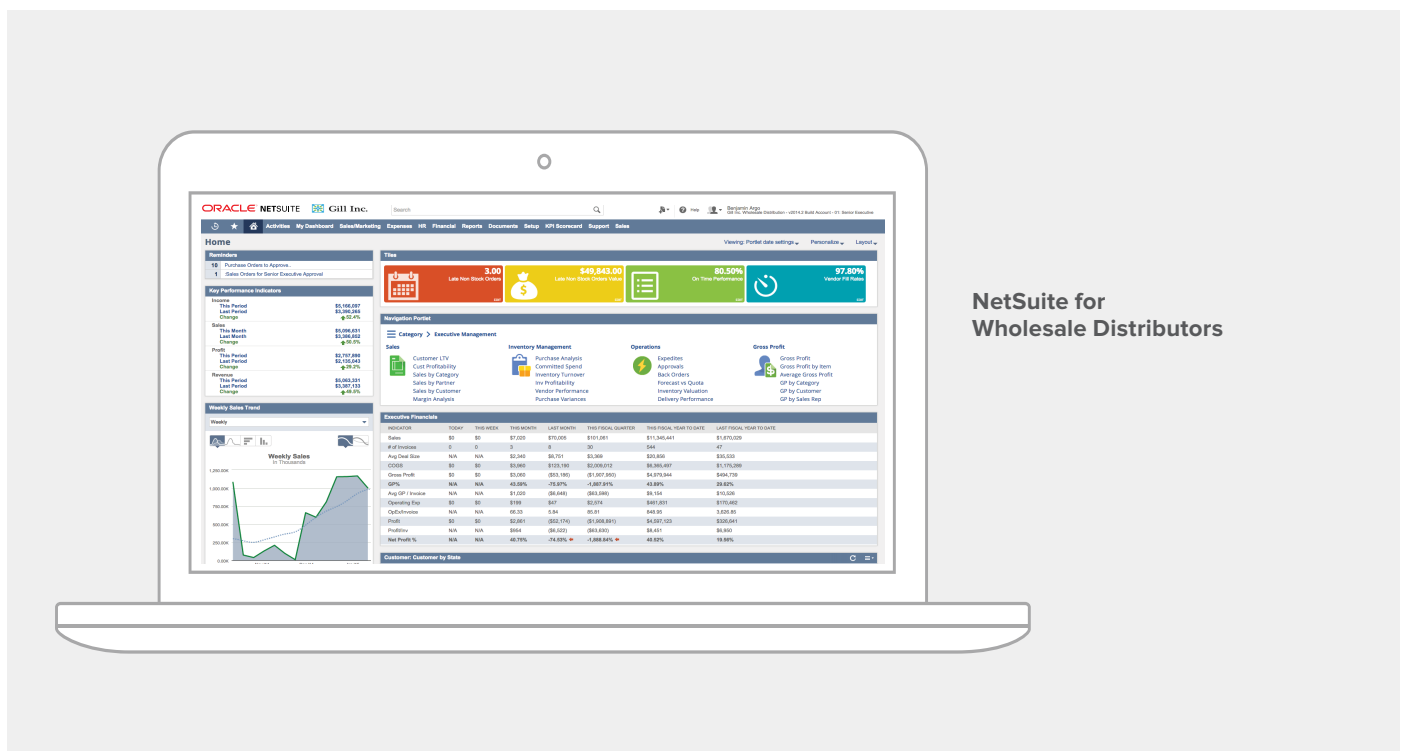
ORACLE NETSUITE Gill Inc.

Search

Help Benjamin Argo
Gill Inc. Wholesale Distribution - v2014.2 Build Account - 01. Senior Executive

Activities My Dashboard Sales/Marketing Expenses HR Financial Reports Documents Setup KPI Scorecard Support Sales

Home

Viewing: Portlet date settings Personalize Layout

Reminders
10 Purchase Orders to Approve
1 Sales Orders for Senior Executive Approval

Key Performance Indicators
Income
This Period $5,166,097
Last Period $3,390,265
Change 52.4%
Sales
This Month $5,096,631
Last Month $3,390,652
Change 50.5%
Profit
This Period $2,757,890
Last Period $2,135,043
Change 29.2%
Revenue
This Period $5,063,331
Last Period $3,387,133
Change 49.5%

Weekly Sales Trend
Weekly

Weekly Sales
In Thousands
1,250.00K
1,000.00K
750.00K
500.00K
250.00K
0.00K

Tiles
3.00 Late Non Stock Orders
$49,843.00 Late Non Stock Orders Value
80.50% On Time Performance
97.80% Vendor Fill Rates

Navigation Portlet
Category > Executive Management

Sales
Customer LTV
Cust Profitability
Sales by Category
Sales by Partner
Sales by Customer
Margin Analysis

Inventory Management
Purchase Analysis
Committed Spend
Inventory Turnover
Inv Profitability
Vendor Performance
Purchase Variances

Operations
Expedites
Approvals
Back Orders
Forecast vs Quota
Inventory Valuation
Delivery Performance

Gross Profit
Gross Profit
Gross Profit by Item
Average Gross Profit
GP by Category
GP by Customer
GP by Sales Rep

Executive Financials

| INDICATOR | TODAY | THIS WEEK | THIS MONTH | LAST MONTH | THIS FISCAL QUARTER | THIS FISCAL YEAR TO DATE | LAST FISCAL YEAR TO DATE |
|---|---|---|---|---|---|---|---|
| Sales | $0 | $0 | $7,020 | $70,005 | $101,061 | $11,346,441 | $1,870,029 |
| # of Invoices | 0 | 0 | 3 | 8 | 30 | 544 | 47 |
| Avg Deal Size | N/A | N/A | $2,340 | $8,751 | $3,369 | $20,856 | $35,533 |
| COGS | $0 | $0 | $3,960 | $123,190 | $2,008,012 | $6,365,497 | $1,175,288 |
| Gross Profit | $0 | $0 | $3,060 | ($53,185) | ($1,607,950) | $4,979,944 | $494,739 |
| GP% | N/A | N/A | 43.59% | -75.97% | -1,607.91% | 43.89% | 29.62% |
| Avg GP / Invoice | N/A | N/A | $1,020 | ($6,648) | ($53,598) | $9,154 | $10,526 |
| Operating Exp | $0 | $0 | $199 | $47 | $2,574 | $461,831 | $170,462 |
| OpEx/Invoice | N/A | N/A | 66.33 | 5.84 | 85.81 | 848.95 | 3,626.85 |
| Profit | $0 | $0 | $2,861 | ($62,174) | ($1,008,891) | $4,507,123 | $320,641 |
| Profit/Inv | N/A | N/A | $954 | ($6,522) | ($63,630) | $8,451 | $6,960 |
| Net Profit % | N/A | N/A | 40.75% | -74.93% | -1,608.84% | 40.52% | 19.56% |

Customer: Customer by State

NetSuite for Wholesale Distributors